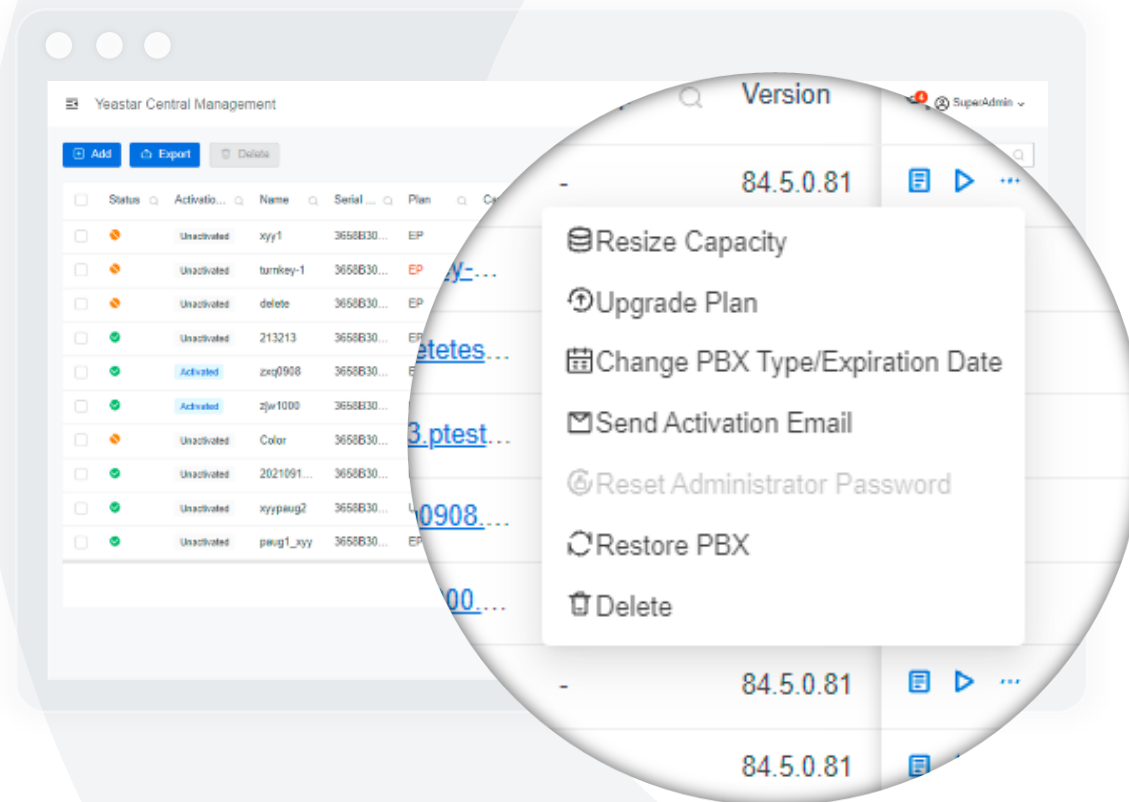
Yeastar Central Management

Add  Export  Delete

| Status | Activatio... | Name | Serial ... | Plan |
|---|---|---|---|---|
| | Unactivated | xyy1 | 3658B30... | EP |
| | Unactivated | turnkey-1 | 3658B30... | EP |
| | Unactivated | delete | 3658B30... | EP |
| | Unactivated | 213213 | 3658B30... | EP |
| | Activated | zxq0908 | 3658B30... | E |
| | Activated | zjw1000 | 3658B30... | |
| | Unactivated | Color | 3658B30... | |
| | Unactivated | 2021091... | 3658B30... | |
| | Unactivated | xyypaug2 | 3658B30... | |
| | Unactivated | paug1_xyy | 3658B30... | EP |

Version

SuperAdmin

-

84.5.0.81

y-...

etetes...

3.ptest...

0908...

00...

Resize Capacity

Upgrade Plan

Change PBX Type/Expiration Date

Send Activation Email

Reset Administrator Password

Restore PBX

Delete

-

84.5.0.81

84.5.0.81